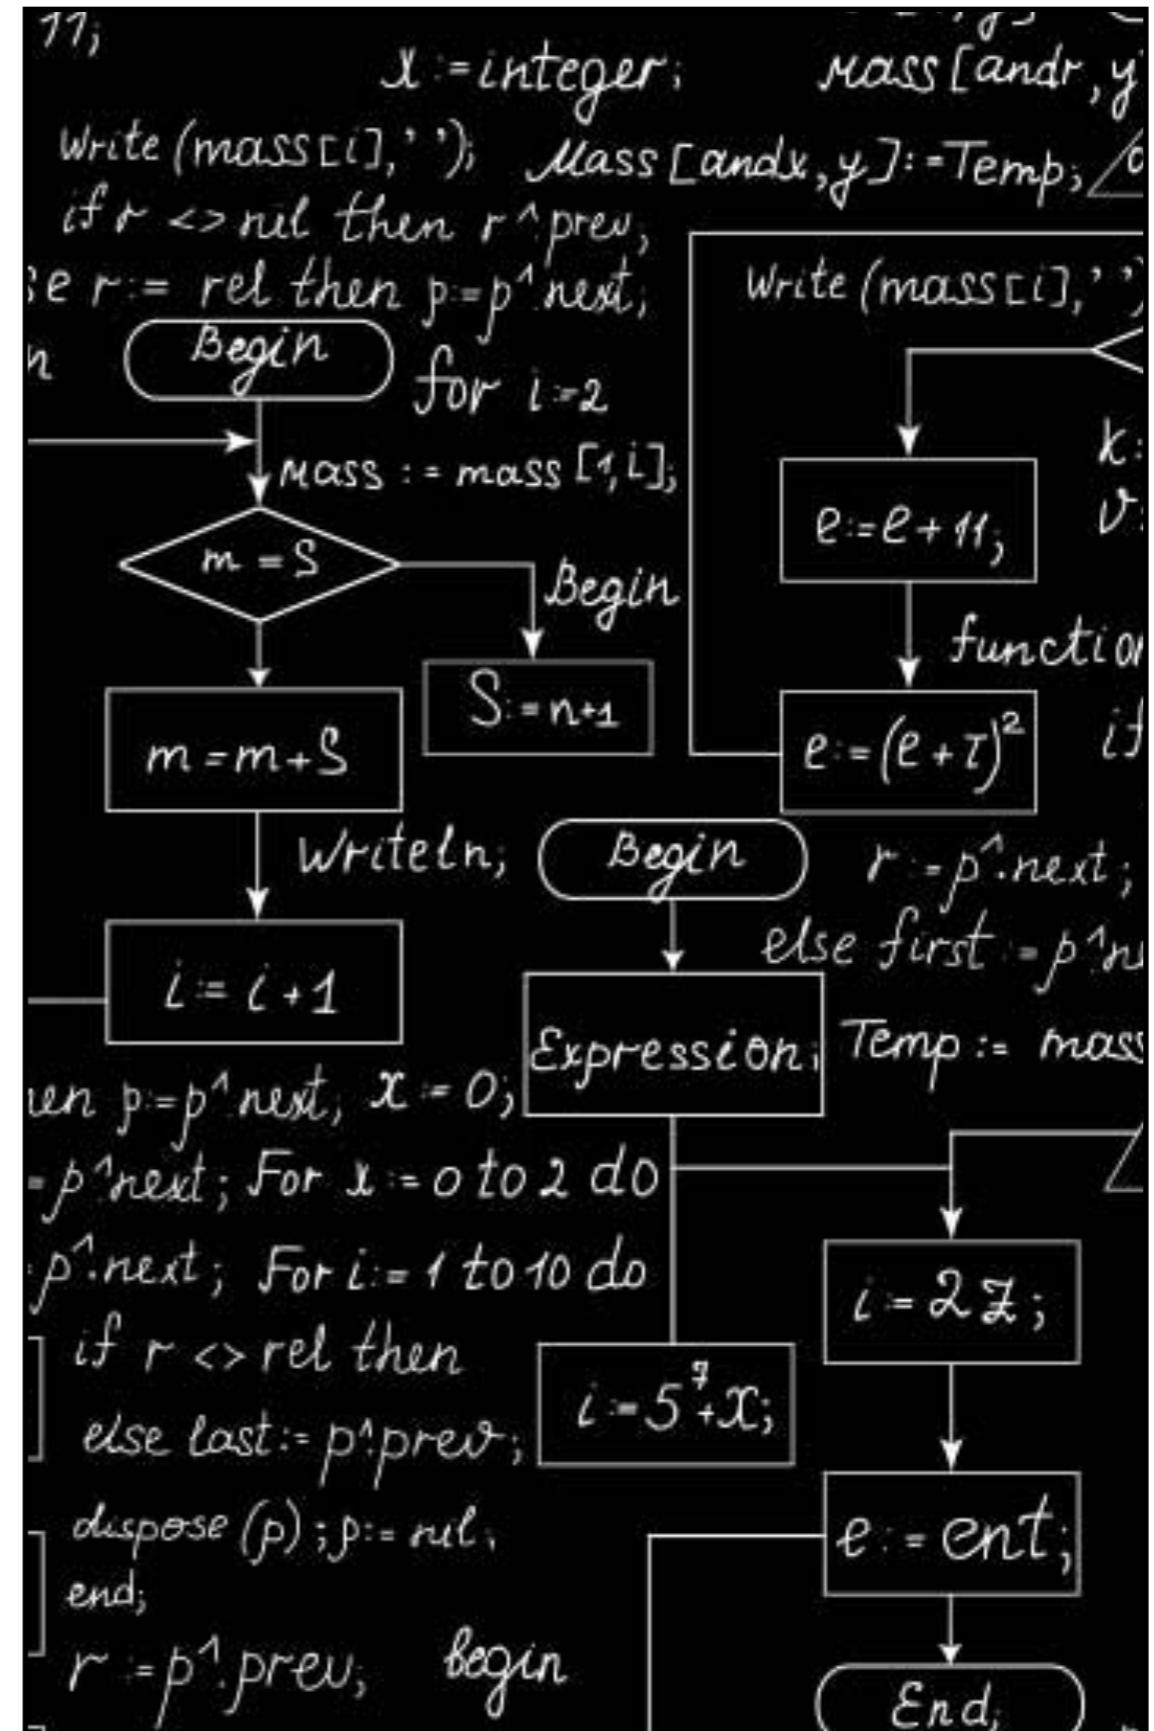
11;
x :=integer;
mass [andr, y
Write (mass[i],' ');
Mass [andx, y]:=Temp;
if r <> nil then r^prev,
e r:= rel then p:=p^next;
Write (mass[i],' ');
n
Begin
for i:=2
mass := mass [1, i];
k:
v:
e:=e+11;
m = S
Begin
function
S:=n+1
m=m+S
e:=$(e+\tau)^2$
if
Writeln;
Begin
r:=p^next;
else first :=p^n
i:=i+1
Expression;
Temp := mass
en p:=p^next; x:=0;
=p^next; For x:=0 to 2 do
p^next; For i:=1 to 10 do
i:=27;
if r <> rel then
else last:=p^prev;
i:=$5^7$+x;
dispose (p); p:= nil;
e:=ent;
end;
r :=p^prev;
begin
End;